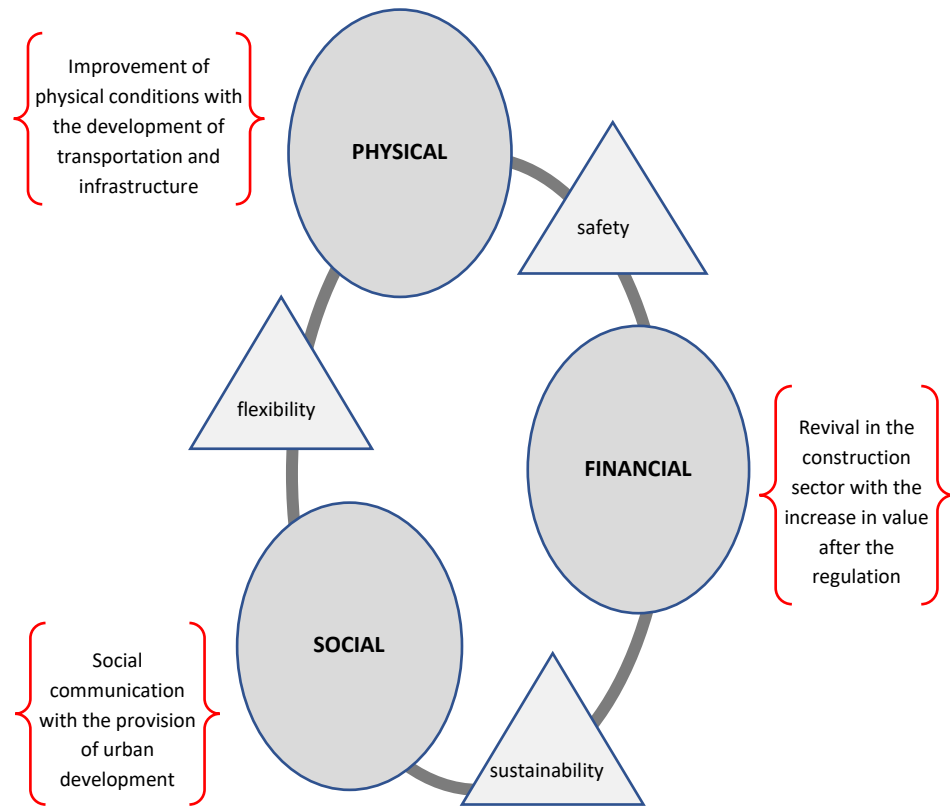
Improvement of physical conditions with the development of transportation and infrastructure

PHYSICAL

safety

flexibility

FINANCIAL

Revival in the construction sector with the increase in value after the regulation

SOCIAL

Social communication with the provision of urban development

sustainability